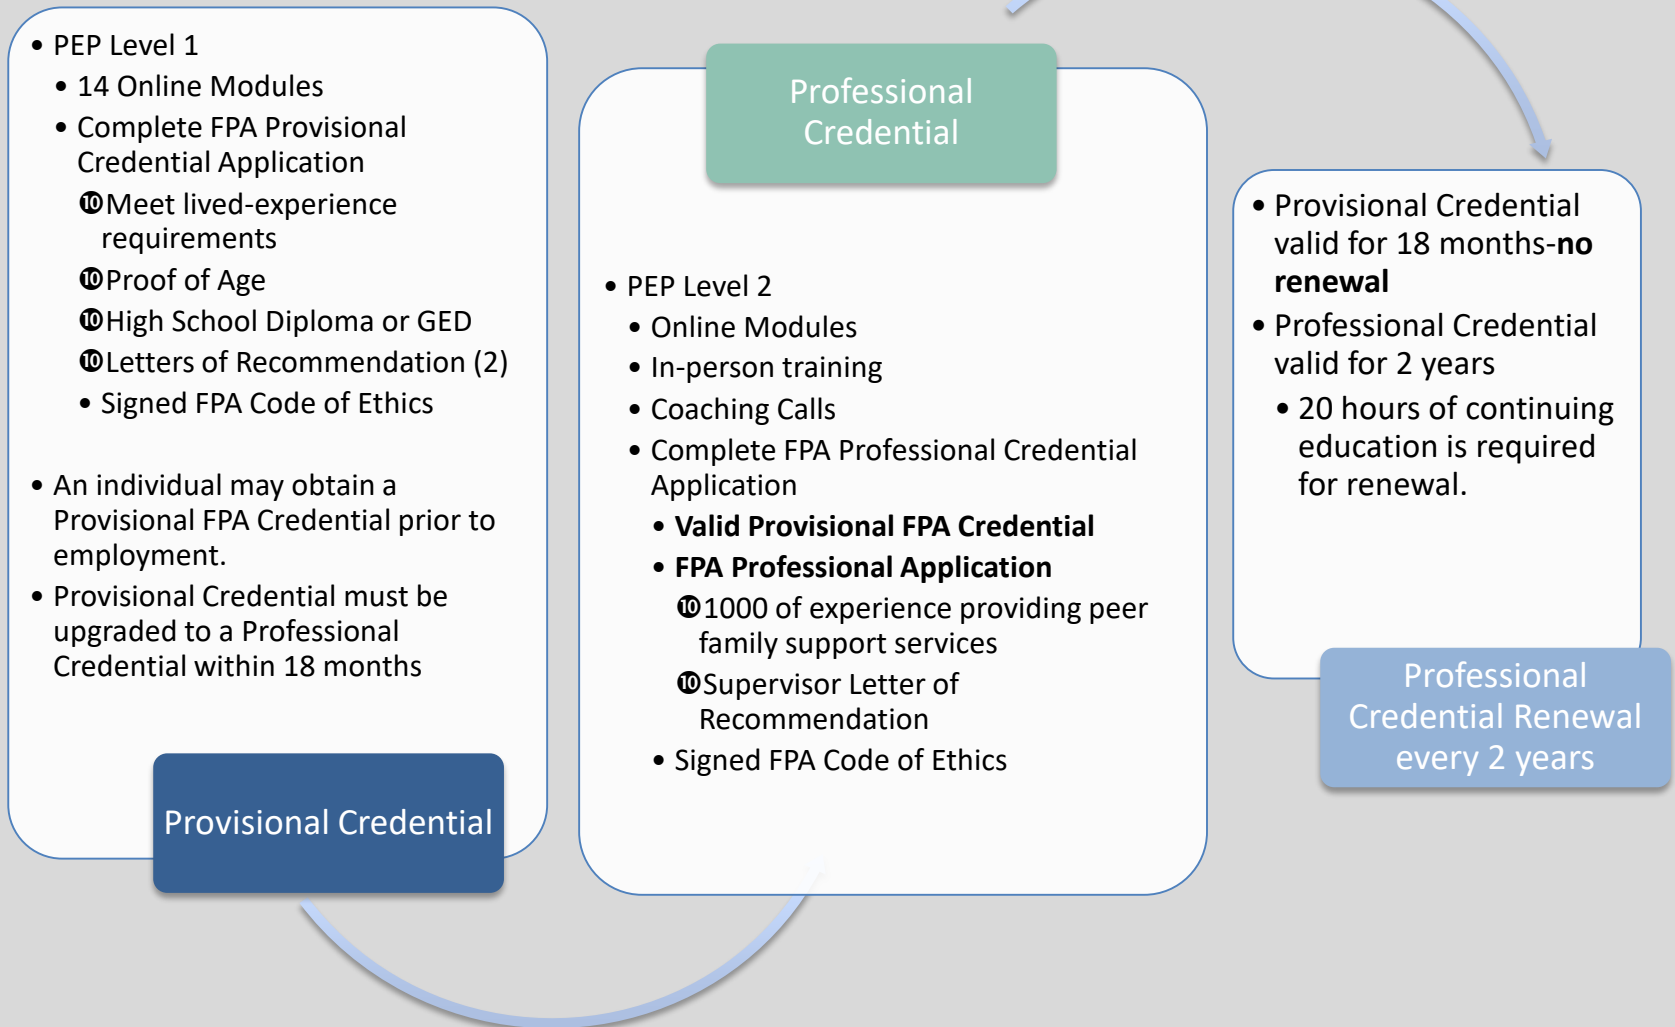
• PEP Level 1
• 14 Online Modules
• Complete FPA Provisional Credential Application
➓Meet lived-experience requirements
➓Proof of Age
➓High School Diploma or GED
➓Letters of Recommendation (2)
• Signed FPA Code of Ethics

• An individual may obtain a Provisional FPA Credential prior to employment.
• Provisional Credential must be upgraded to a Professional Credential within 18 months

Provisional Credential

Professional Credential

• PEP Level 2
• Online Modules
• In-person training
• Coaching Calls
• Complete FPA Professional Credential Application
• **Valid Provisional FPA Credential**
• **FPA Professional Application**
➓1000 of experience providing peer family support services
➓Supervisor Letter of Recommendation
• Signed FPA Code of Ethics

• Provisional Credential valid for 18 months-**no renewal**
• Professional Credential valid for 2 years
• 20 hours of continuing education is required for renewal.

Professional Credential Renewal every 2 years